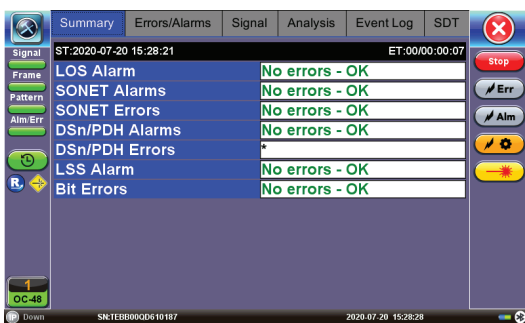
Summary | Errors/Alarms | Signal | Analysis | Event Log | SDT

Signal
Frame
Pattern
Alm/Err

ST:2020-07-20 15:28:21 ET:00/00:00:07

| | |
|---|---|
| LOS Alarm | No errors - OK |
| SONET Alarms | No errors - OK |
| SONET Errors | No errors - OK |
| DSn/PDH Alarms | No errors - OK |
| DSn/PDH Errors | * |
| LSS Alarm | No errors - OK |
| Bit Errors | No errors - OK |

Stop
Err
Alm

1
OC-48

Down SN:TEBB00QD610187 2020-07-20 15:28:28